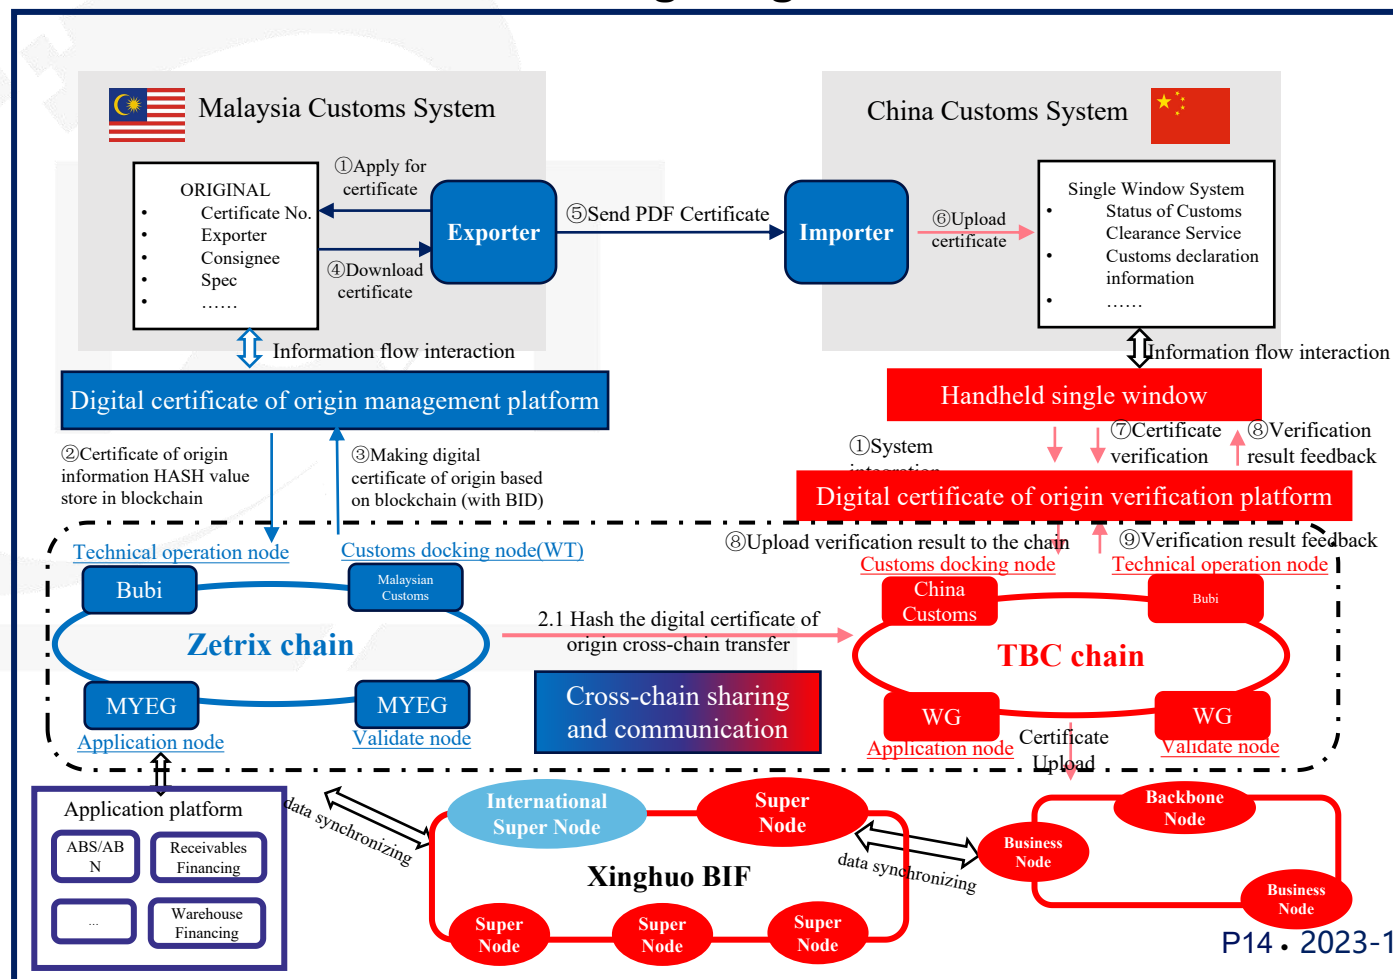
Malaysia Customs System

China Customs System

ORIGINAL
• Certificate No.
• Exporter
• Consignee
• Spec
• ......

①Apply for certificate

④Download certificate

Exporter

⑤Send PDF Certificate

Importer

⑥Upload certificate

Single Window System
• Status of Customs Clearance Service
• Customs declaration information
• ......

Information flow interaction

Information flow interaction

Digital certificate of origin management platform

Handheld single window

②Certificate of origin information HASH value store in blockchain

③Making digital certificate of origin based on blockchain (with BID)

①System integration

⑦Certificate verification

⑧Verification result feedback

Digital certificate of origin verification platform

⑧Upload verification result to the chain

⑨Verification result feedback

Technical operation node

Customs docking node(WT)

Customs docking node

Technical operation node

Bubi

Malaysian Customs

Zetrix chain

MYEG

MYEG

Application node

Validate node

2.1 Hash the digital certificate of origin cross-chain transfer

Cross-chain sharing and communication

China Customs

Bubi

TBC chain

WG

WG

Application node

Certificate Upload

Validate node

Application platform

ABS/ABN

Receivables Financing

...

Warehouse Financing

data synchronizing

International Super Node

Super Node

Xinghuo BIF

Super Node

Super Node

Super Node

data synchronizing

Backbone Node

Business Node

Business Node

P14 • 2023-1